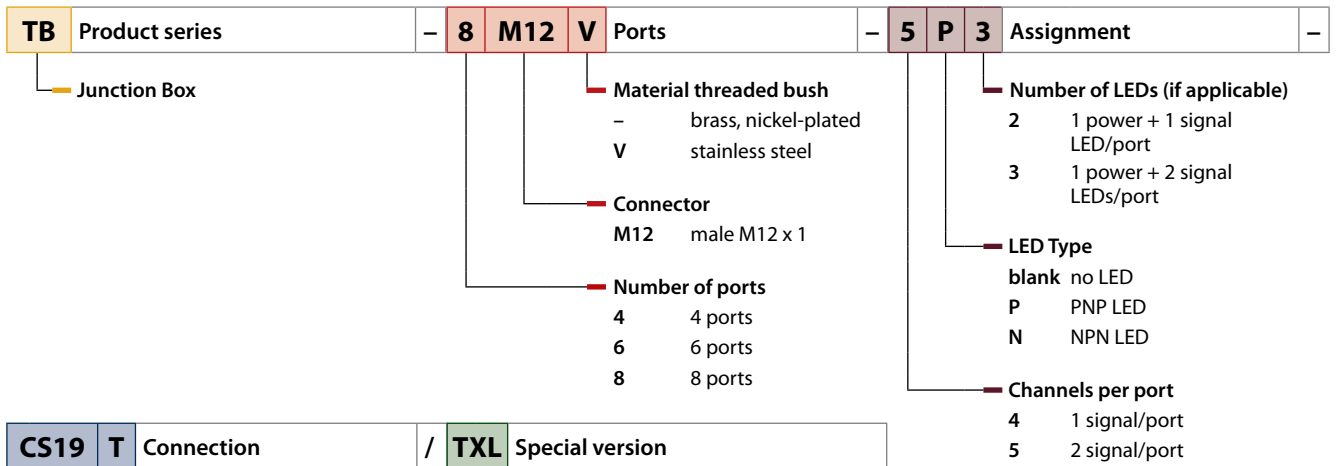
TB Product series – 8 M12 V Ports – 5 P 3 Assignment –

Junction Box

Material threaded bush
– brass, nickel-plated
V stainless steel

Connector
M12 male M12 x 1

Number of ports
4 4 ports
6 6 ports
8 8 ports

Number of LEDs (if applicable)
2 1 power + 1 signal LED/port
3 1 power + 2 signal LEDs/port

LED Type
blank no LED
P PNP LED
N NPN LED

Channels per port
4 1 signal/port
5 2 signal/port

CS19 T Connection / TXL Special version